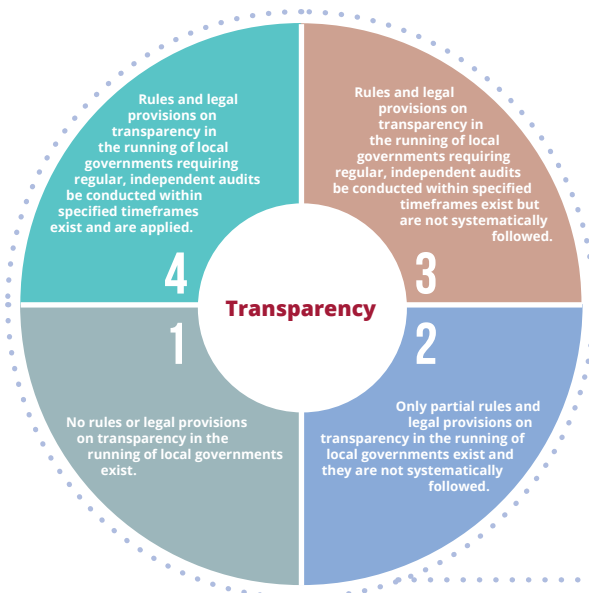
Rules and legal provisions on transparency in the running of local governments requiring regular, independent audits be conducted within specified timeframes exist and are applied.

4

Rules and legal provisions on transparency in the running of local governments requiring regular, independent audits be conducted within specified timeframes exist but are not systematically followed.

3

Transparency

1

No rules or legal provisions on transparency in the running of local governments exist.

2

Only partial rules and legal provisions on transparency in the running of local governments exist and they are not systematically followed.